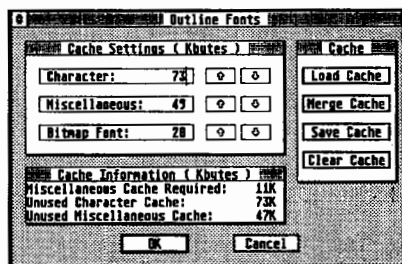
Outline Fonts

Cache Settings ( Kbytes )

Character: 73

Miscellaneous: 49

Bitmap Font: 28

Cache

Load Cache

Merge Cache

Save Cache

Clear Cache

Cache Information ( Kbytes )

Miscellaneous Cache Required: 11K

Unused Character Cache: 73K

Unused Miscellaneous Cache: 47K

OK

Cancel